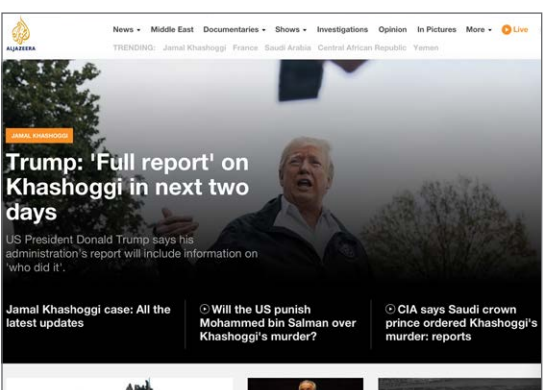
ALJAZEERA

News ▾ Middle East Documentaries ▾ Shows ▾ Investigations Opinion In Pictures More ▾ Live

TRENDING: Jamal Khashoggi France Saudi Arabia Central African Republic Yemen

JAMAL KHASHOGGI

Trump: 'Full report' on Khashoggi in next two days

US President Donald Trump says his administration's report will include information on 'who did it'.

Jamal Khashoggi case: All the latest updates

Will the US punish Mohammed bin Salman over Khashoggi's murder?

CIA says Saudi crown prince ordered Khashoggi's murder: reports